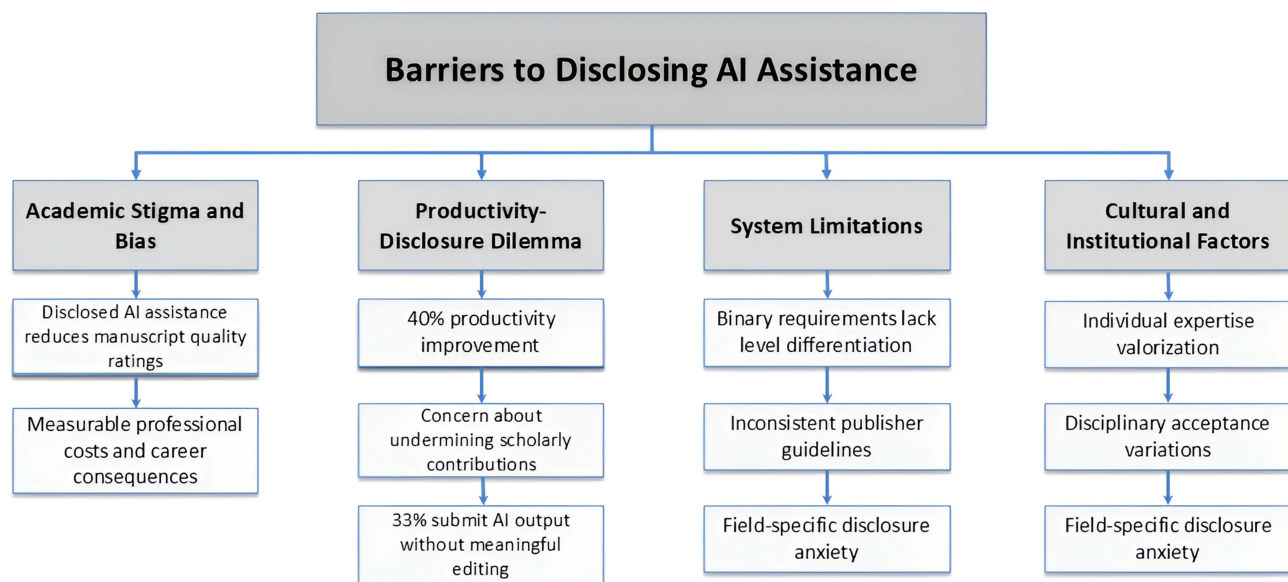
Barriers to Disclosing AI Assistance

Academic Stigma and Bias

Disclosed AI assistance reduces manuscript quality ratings

Measurable professional costs and career consequences

Productivity-Disclosure Dilemma

40% productivity improvement

Concern about undermining scholarly contributions

33% submit AI output without meaningful editing

System Limitations

Binary requirements lack level differentiation

Inconsistent publisher guidelines

Field-specific disclosure anxiety

Cultural and Institutional Factors

Individual expertise valorization

Disciplinary acceptance variations

Field-specific disclosure anxiety